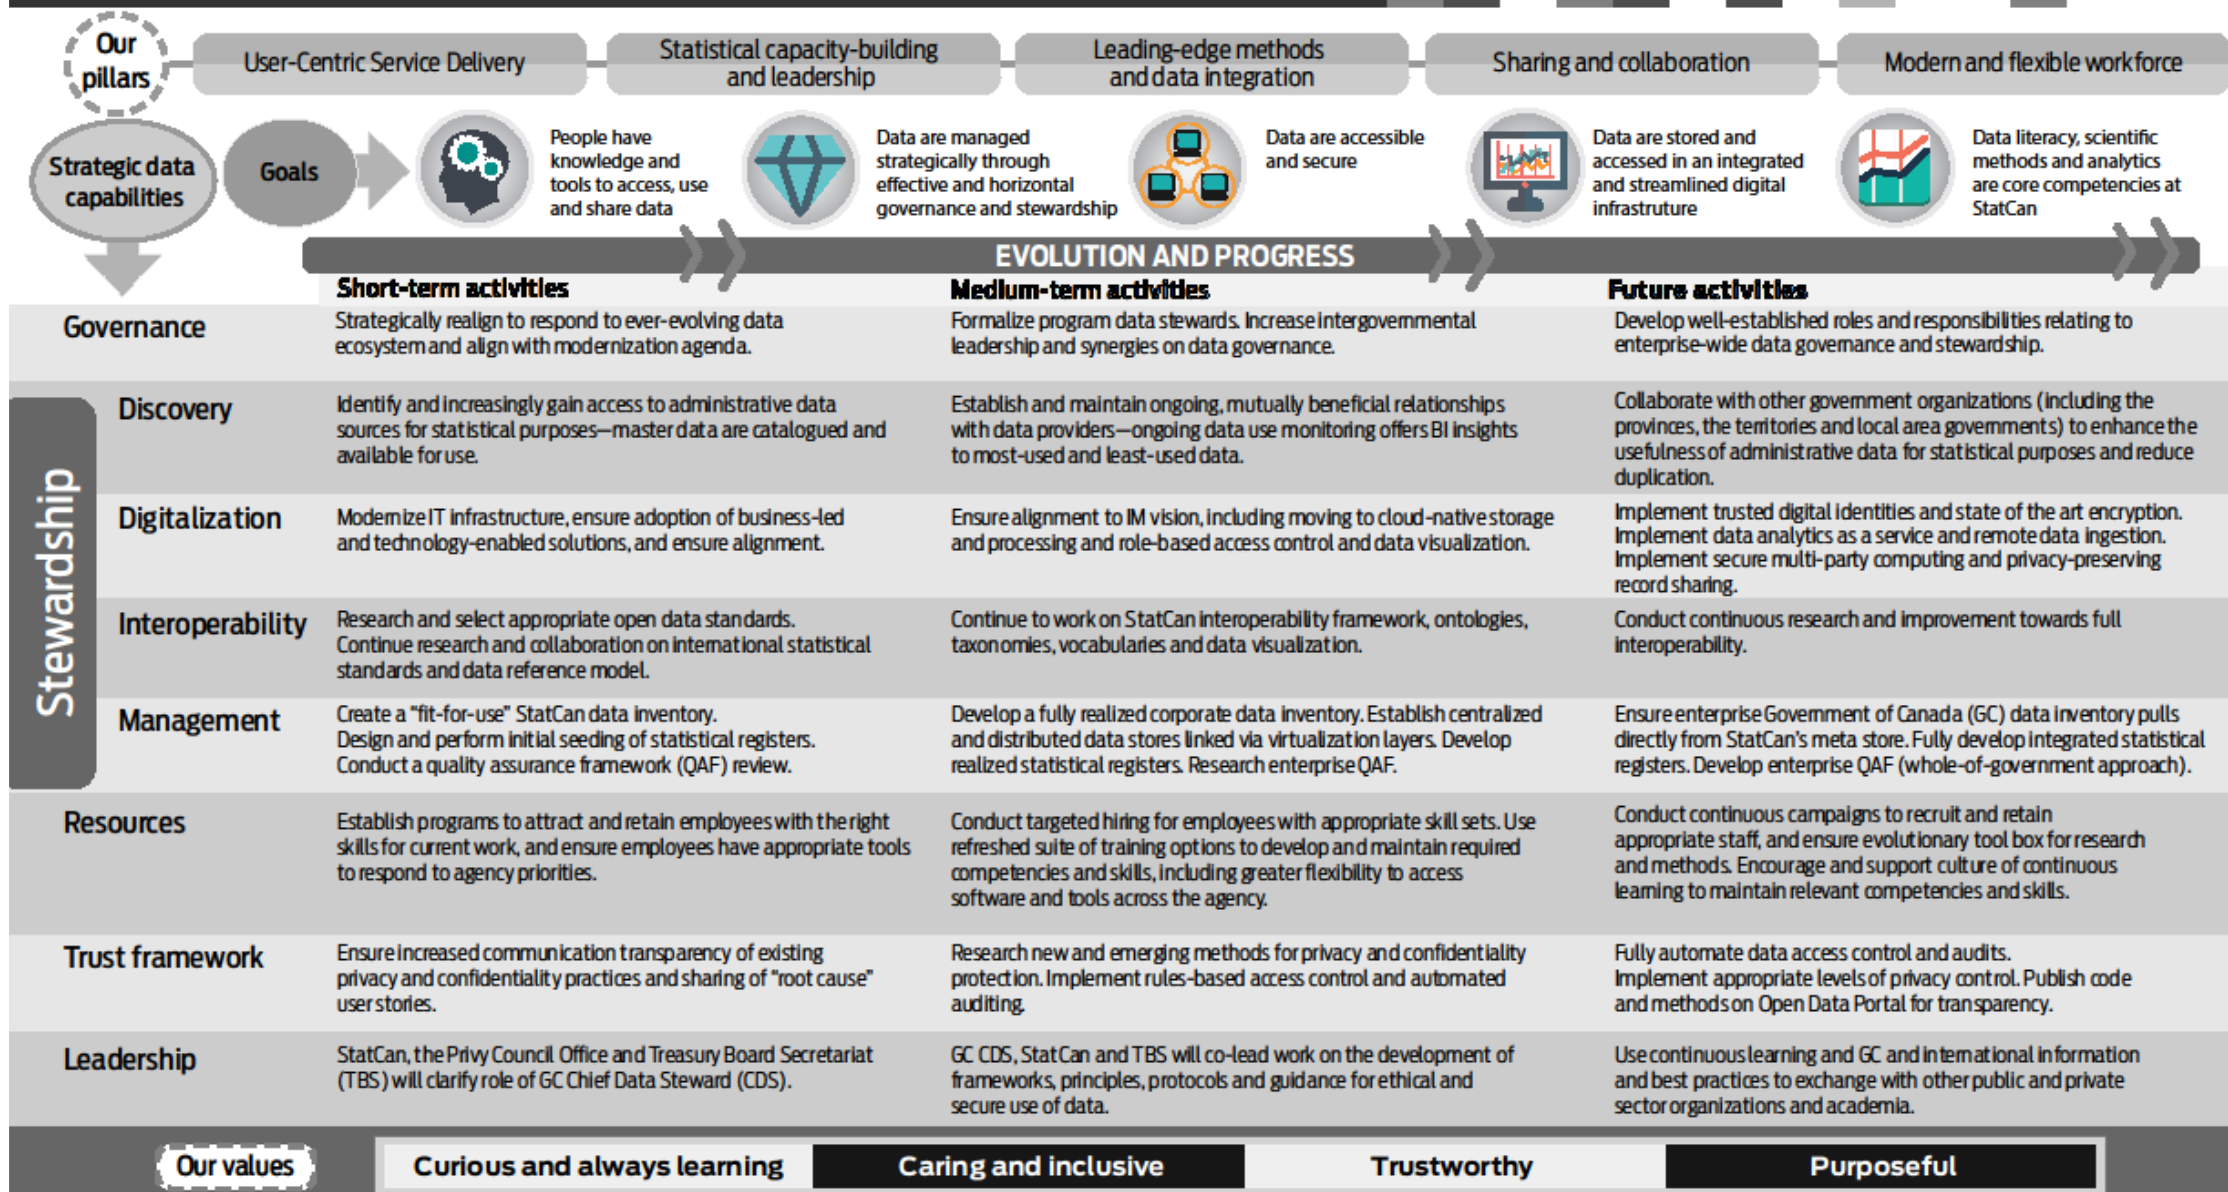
Our pillars

User-Centric Service Delivery

Statistical capacity-building and leadership

Leading-edge methods and data integration

Sharing and collaboration

Modern and flexible workforce

Strategic data capabilities

Goals

People have knowledge and tools to access, use and share data

Data are managed strategically through effective and horizontal governance and stewardship

Data are accessible and secure

Data are stored and accessed in an integrated and streamlined digital infrastructure

Data literacy, scientific methods and analytics are core competencies at StatCan

EVOLUTION AND PROGRESS

| | Short-term activities | Medium-term activities | Future activities |
|---|---|---|---|
| Governance | Strategically realign to respond to ever-evolving data ecosystem and align with modernization agenda. | Formalize program data stewards. Increase intergovernmental leadership and synergies on data governance. | Develop well-established roles and responsibilities relating to enterprise-wide data governance and stewardship. |
| Stewardship – Discovery | Identify and increasingly gain access to administrative data sources for statistical purposes—master data are catalogued and available for use. | Establish and maintain ongoing, mutually beneficial relationships with data providers—ongoing data use monitoring offers BI insights to most-used and least-used data. | Collaborate with other government organizations (including the provinces, the territories and local area governments) to enhance the usefulness of administrative data for statistical purposes and reduce duplication. |
| Stewardship – Digitalization | Modernize IT infrastructure, ensure adoption of business-led and technology-enabled solutions, and ensure alignment. | Ensure alignment to IM vision, including moving to cloud-native storage and processing and role-based access control and data visualization. | Implement trusted digital identities and state of the art encryption. Implement data analytics as a service and remote data ingestion. Implement secure multi-party computing and privacy-preserving record sharing. |
| Stewardship – Interoperability | Research and select appropriate open data standards. Continue research and collaboration on international statistical standards and data reference model. | Continue to work on StatCan interoperability framework, ontologies, taxonomies, vocabularies and data visualization. | Conduct continuous research and improvement towards full interoperability. |
| Stewardship – Management | Create a "fit-for-use" StatCan data inventory. Design and perform initial seeding of statistical registers. Conduct a quality assurance framework (QAF) review. | Develop a fully realized corporate data inventory. Establish centralized and distributed data stores linked via virtualization layers. Develop realized statistical registers. Research enterprise QAF. | Ensure enterprise Government of Canada (GC) data inventory pulls directly from StatCan's meta store. Fully develop integrated statistical registers. Develop enterprise QAF (whole-of-government approach). |
| Resources | Establish programs to attract and retain employees with the right skills for current work, and ensure employees have appropriate tools to respond to agency priorities. | Conduct targeted hiring for employees with appropriate skill sets. Use refreshed suite of training options to develop and maintain required competencies and skills, including greater flexibility to access software and tools across the agency. | Conduct continuous campaigns to recruit and retain appropriate staff, and ensure evolutionary tool box for research and methods. Encourage and support culture of continuous learning to maintain relevant competencies and skills. |
| Trust framework | Ensure increased communication transparency of existing privacy and confidentiality practices and sharing of "root cause" user stories. | Research new and emerging methods for privacy and confidentiality protection. Implement rules-based access control and automated auditing. | Fully automate data access control and audits. Implement appropriate levels of privacy control. Publish code and methods on Open Data Portal for transparency. |
| Leadership | StatCan, the Privy Council Office and Treasury Board Secretariat (TBS) will clarify role of GC Chief Data Steward (CDS). | GC CDS, StatCan and TBS will co-lead work on the development of frameworks, principles, protocols and guidance for ethical and secure use of data. | Use continuous learning and GC and international information and best practices to exchange with other public and private sector organizations and academia. |

Our values

Curious and always learning | Caring and inclusive | Trustworthy | Purposeful